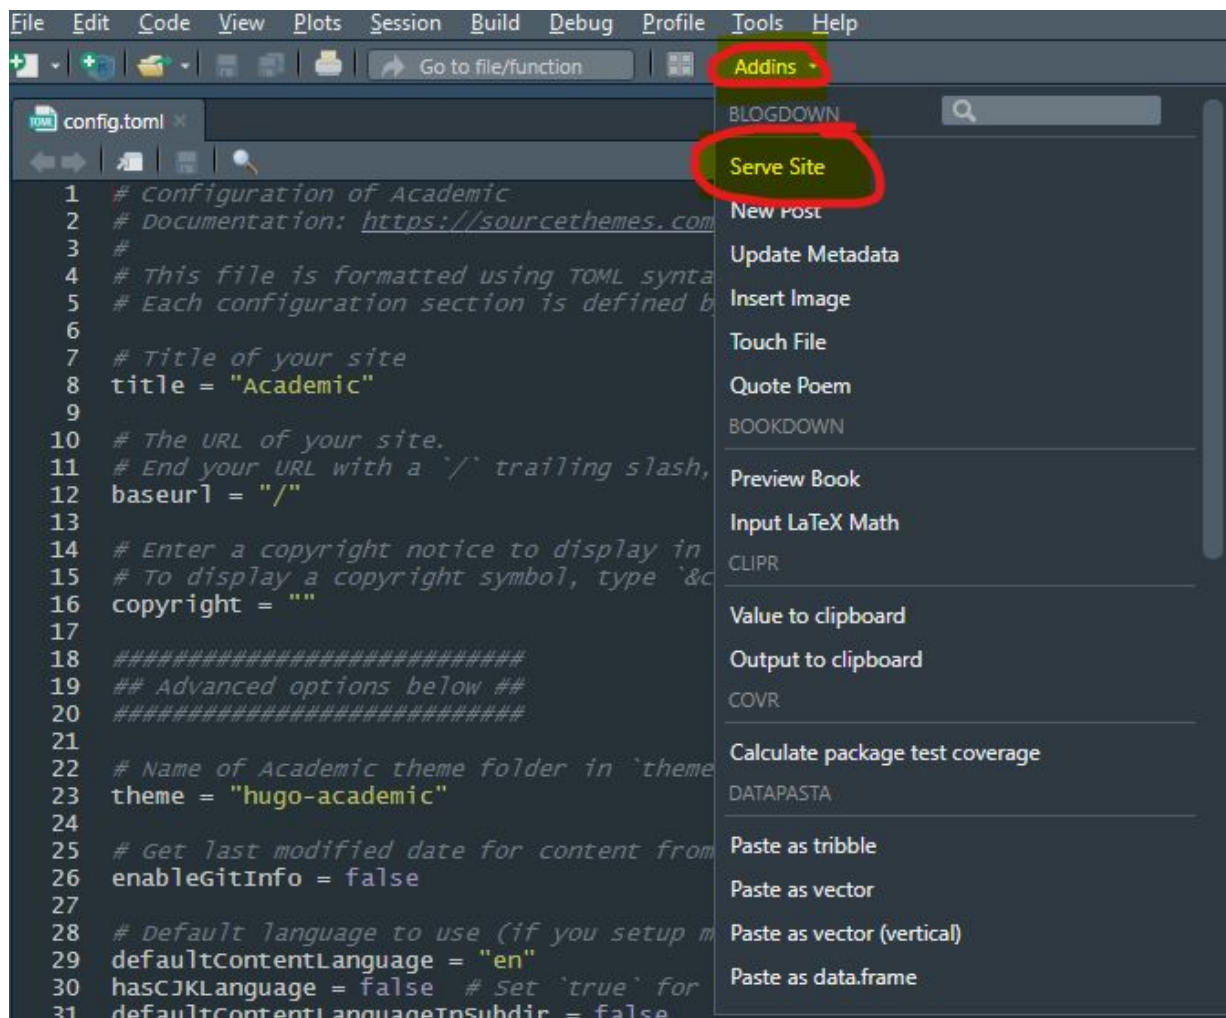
File Edit Code View Plots Session Build Debug Profile Tools Help

Go to file/function

Addins

config.toml

BLOGDOWN

Serve Site
New Post
Update Metadata
Insert Image
Touch File
Quote Poem

BOOKDOWN

Preview Book
Input LaTeX Math

CLIPR

Value to clipboard
Output to clipboard

COVR

Calculate package test coverage

DATAPASTA

Paste as tribble
Paste as vector
Paste as vector (vertical)
Paste as data.frame

1 # Configuration of Academic
2 # Documentation: https://sourcethemes.com
3 #
4 # This file is formatted using TOML synta
5 # Each configuration section is defined b
6
7 # Title of your site
8 title = "Academic"
9
10 # The URL of your site.
11 # End your URL with a `/` trailing slash,
12 baseurl = "/"
13
14 # Enter a copyright notice to display in
15 # To display a copyright symbol, type `&c
16 copyright = ""
17
18 ############################
19 ## Advanced options below ##
20 ############################
21
22 # Name of Academic theme folder in `theme
23 theme = "hugo-academic"
24
25 # Get last modified date for content from
26 enableGitInfo = false
27
28 # Default language to use (if you setup m
29 defaultContentLanguage = "en"
30 hasCJKLanguage = false # Set `true` for
31 defaultContentLanguageInSubdir = false